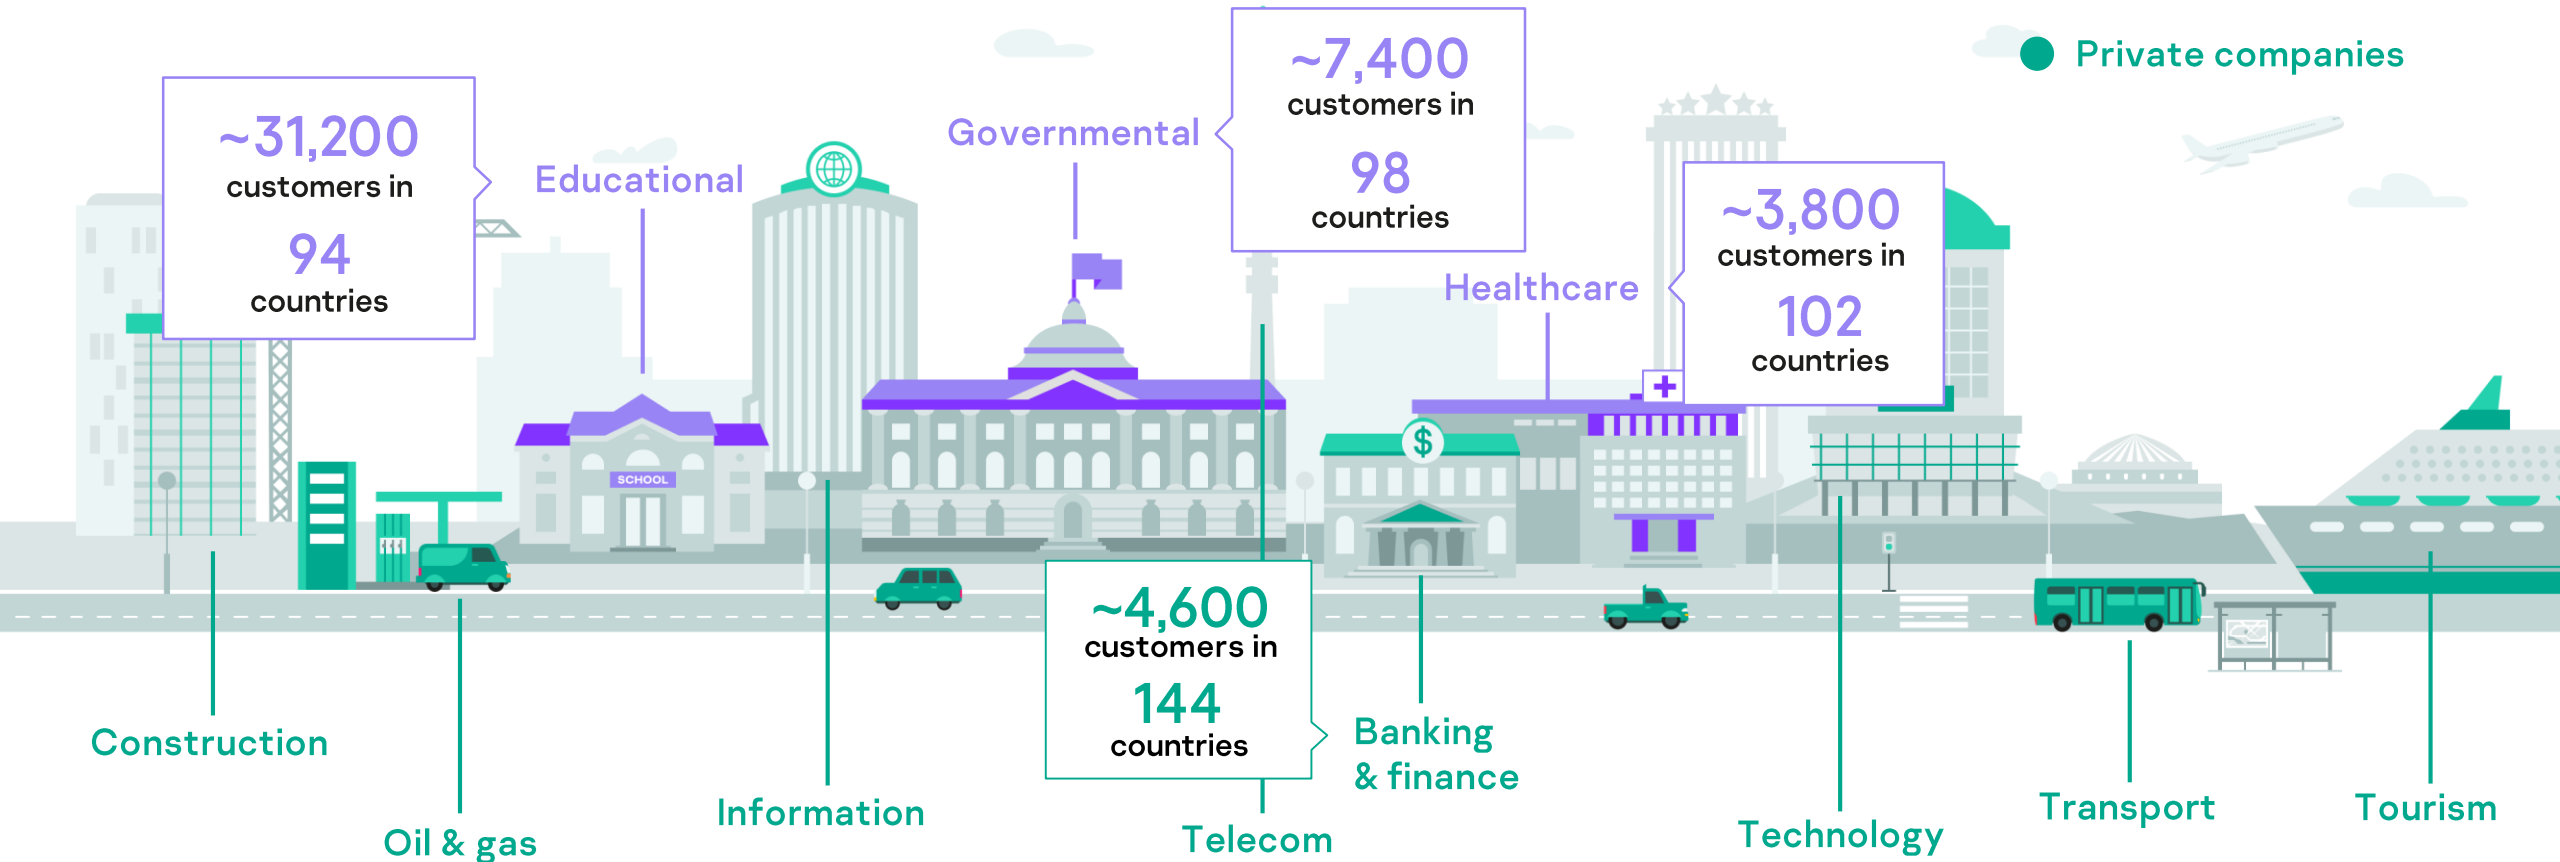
Private companies

~31,200
customers in
94
countries

Educational

Governmental

~7,400
customers in
98
countries

Healthcare

~3,800
customers in
102
countries

SCHOOL

$

~4,600
customers in
144
countries

Construction

Oil & gas

Information

Telecom

Banking
& finance

Technology

Transport

Tourism